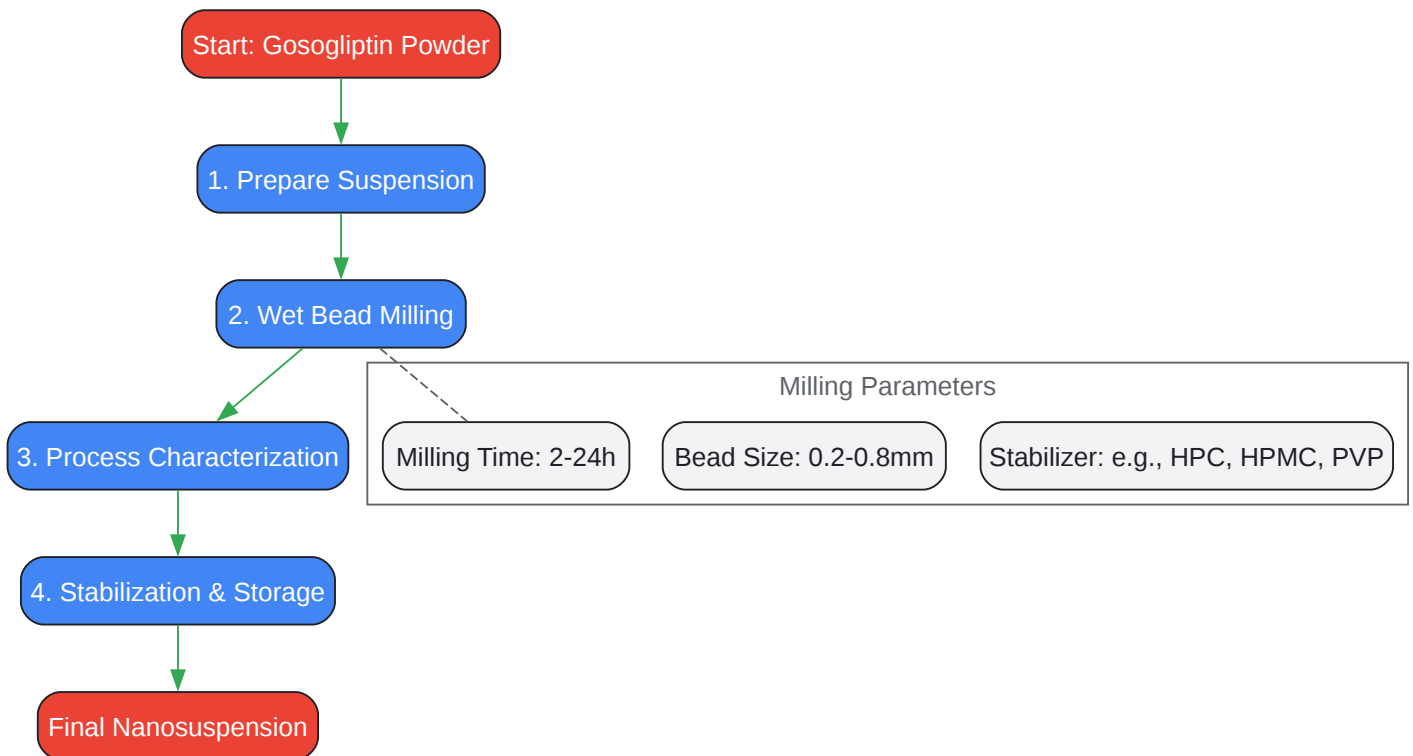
Start: Gosogliptin Powder

1. Prepare Suspension

2. Wet Bead Milling

Milling Parameters

Milling Time: 2-24h

Bead Size: 0.2-0.8mm

Stabilizer: e.g., HPC, HPMC, PVP

3. Process Characterization

4. Stabilization & Storage

Final Nanosuspension